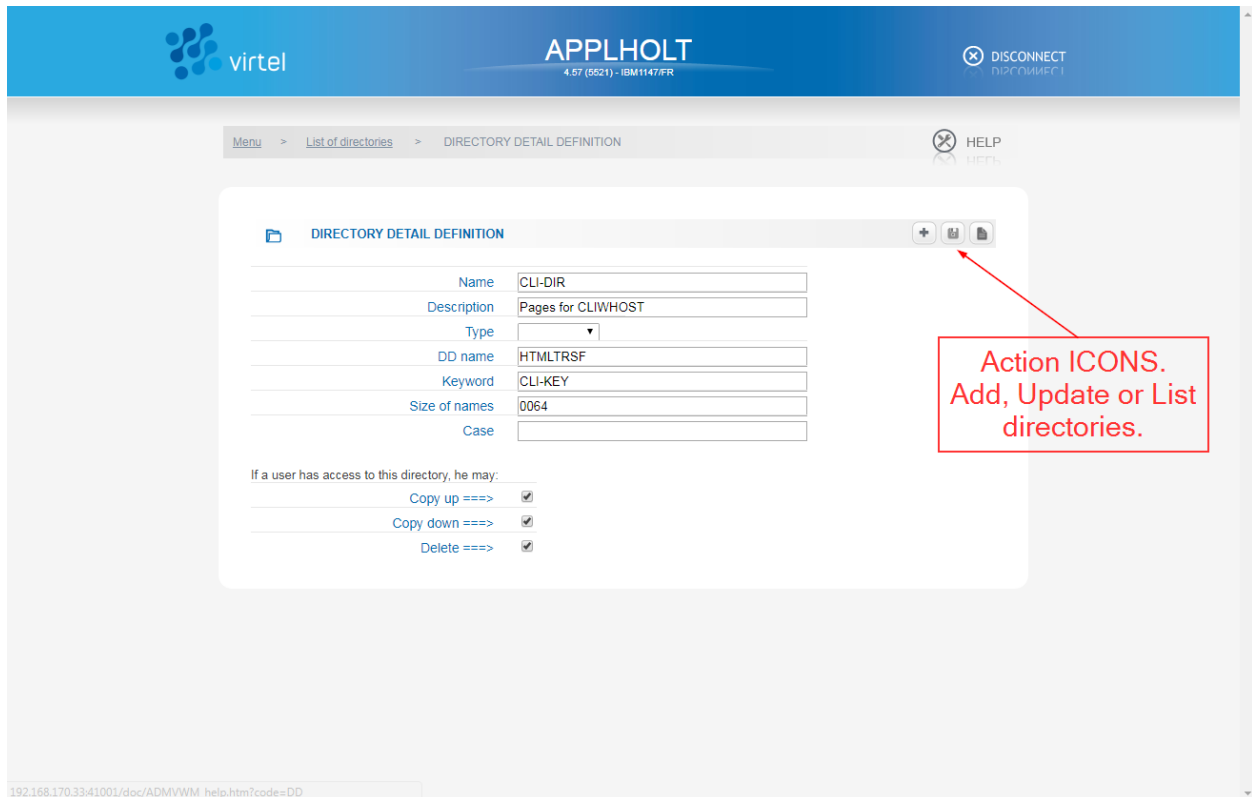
virtel

APPLHOLT
4.57 (5521) - IBM1147/FR

DISCONNECT

Menu > List of directories > DIRECTORY DETAIL DEFINITION

HELP

DIRECTORY DETAIL DEFINITION

| | |
|---|---|
| Name | CLI-DIR |
| Description | Pages for CLIWHOST |
| Type | |
| DD name | HTMLTRSF |
| Keyword | CLI-KEY |
| Size of names | 0064 |
| Case | |

If a user has access to this directory, he may:

Copy up ===>
Copy down ===>
Delete ===>

Action ICONS. Add, Update or List directories.

192.168.170.33:41001/doc/ADMVWM_help.htm?code=DD